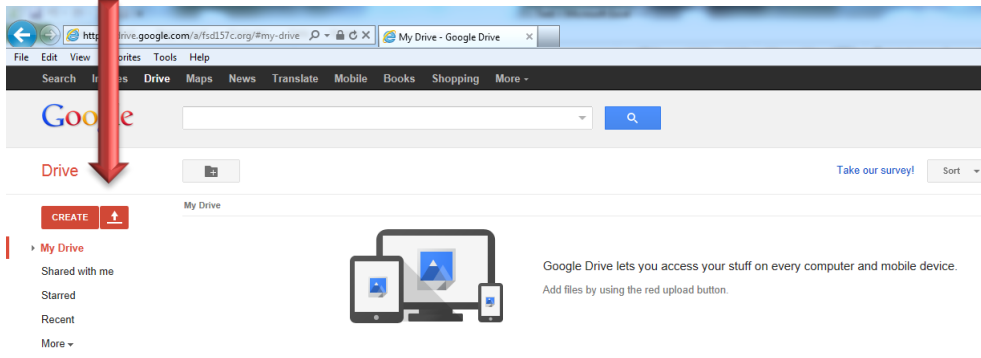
http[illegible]drive.google.com/a/fsd157c.org/#my-drive
My Drive - Google Drive
File Edit View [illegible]orites Tools Help
Search I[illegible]es Drive Maps News Translate Mobile Books Shopping More
Goo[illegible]e
Drive
Take our survey!
Sort
CREATE
My Drive
My Drive
Shared with me
Starred
Recent
More
Google Drive lets you access your stuff on every computer and mobile device.
Add files by using the red upload button.